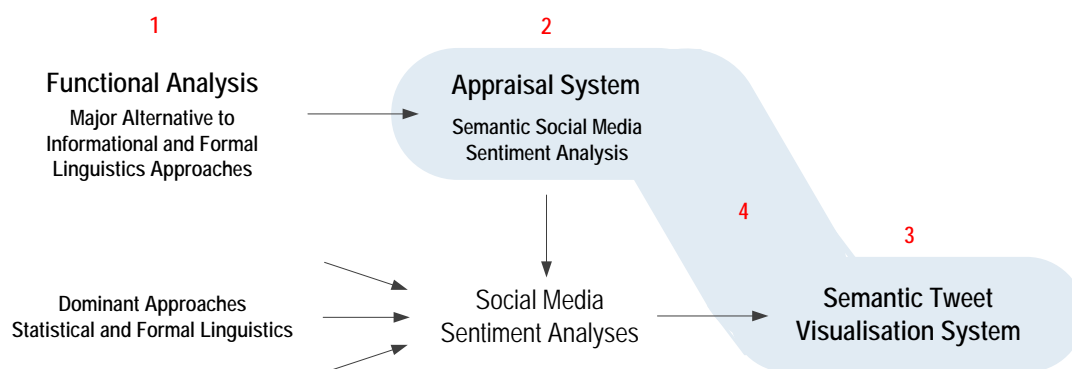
1

Functional Analysis

Major Alternative to Informational and Formal Linguistics Approaches

2

Appraisal System

Semantic Social Media Sentiment Analysis

4

3

Dominant Approaches Statistical and Formal Linguistics

Social Media Sentiment Analyses

Semantic Tweet Visualisation System